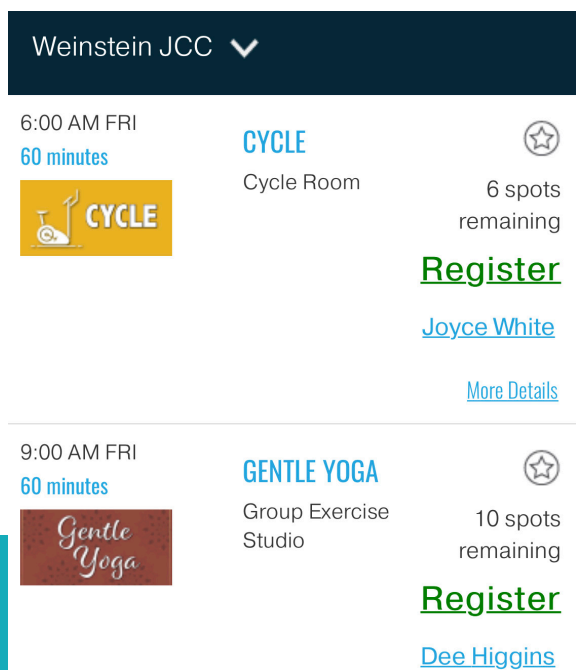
Weinstein JCC

6:00 AM FRI
60 minutes
CYCLE
CYCLE
Cycle Room
6 spots remaining
Register
Joyce White
More Details

9:00 AM FRI
60 minutes
Gentle Yoga
GENTLE YOGA
Group Exercise Studio
10 spots remaining
Register
Dee Higgins